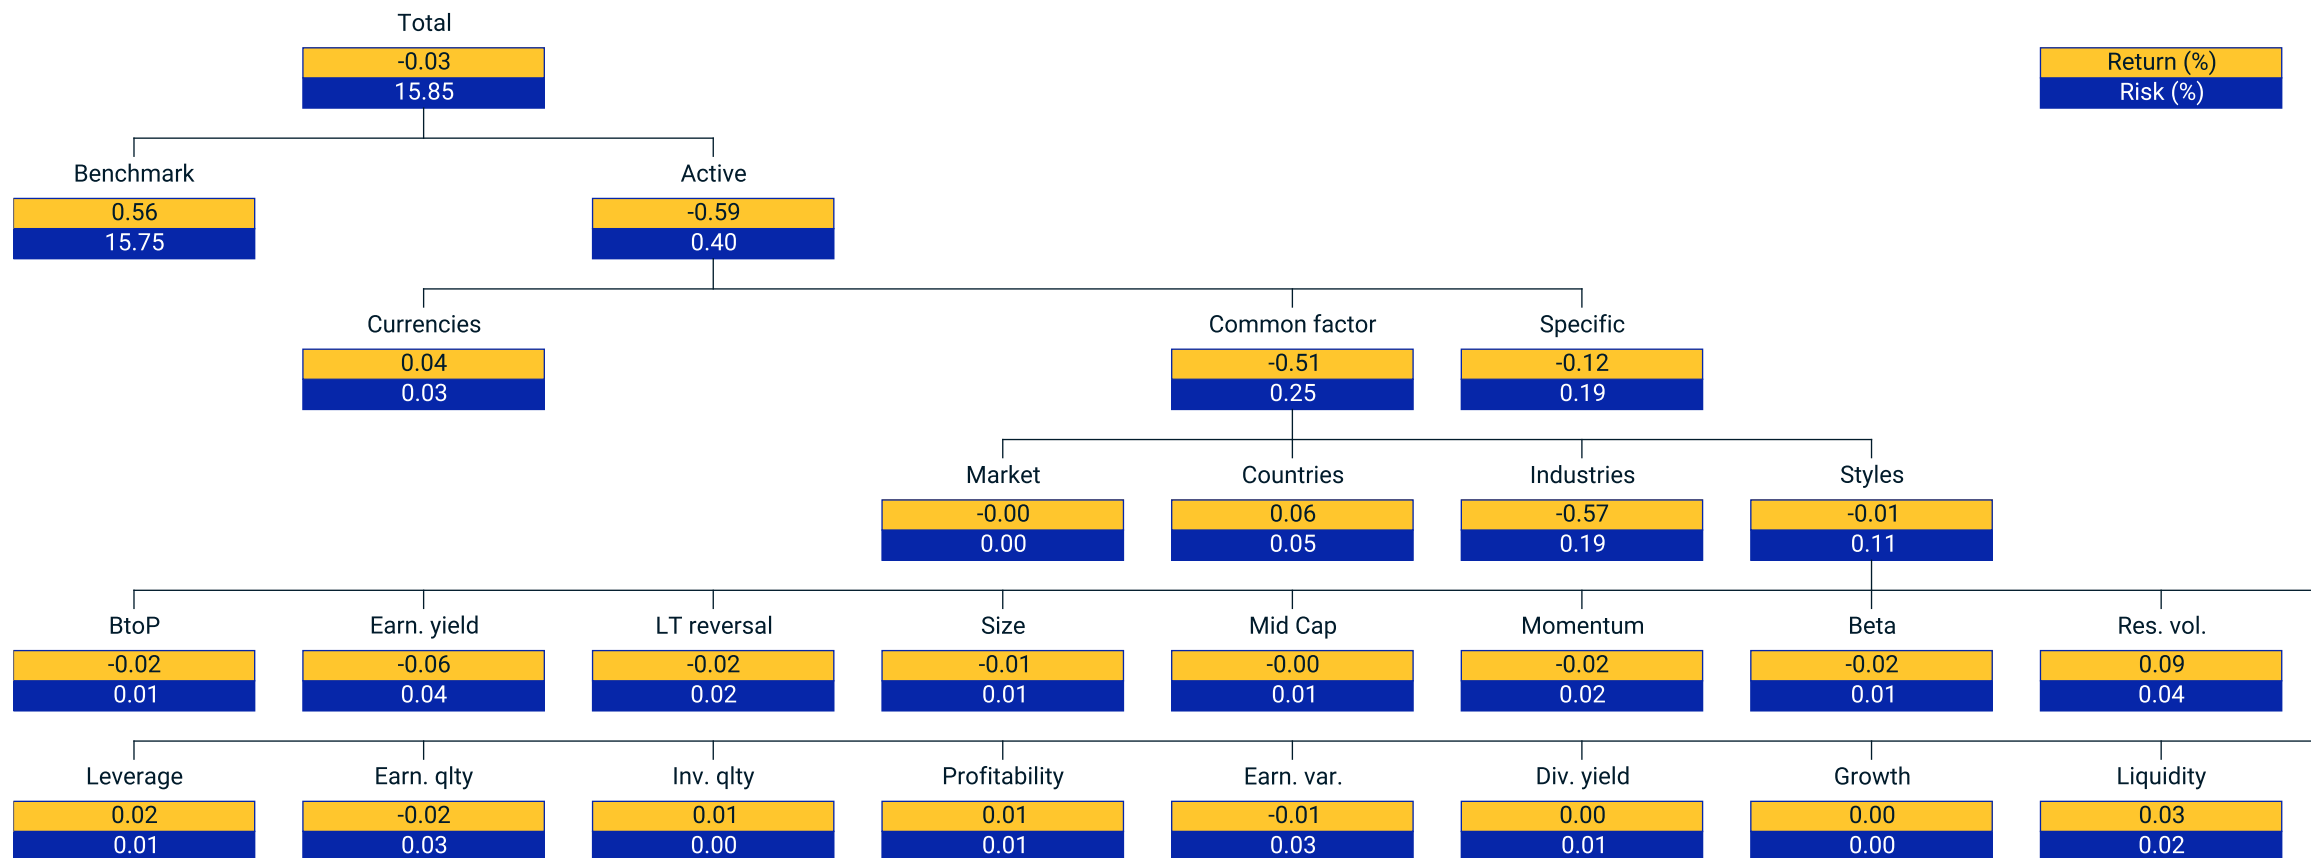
Total
-0.03
15.85

Return (%)
Risk (%)

Benchmark
0.56
15.75

Active
-0.59
0.40

Currencies
0.04
0.03

Common factor
-0.51
0.25

Specific
-0.12
0.19

Market
-0.00
0.00

Countries
0.06
0.05

Industries
-0.57
0.19

Styles
-0.01
0.11

BtoP
-0.02
0.01

Earn. yield
-0.06
0.04

LT reversal
-0.02
0.02

Size
-0.01
0.01

Mid Cap
-0.00
0.01

Momentum
-0.02
0.02

Beta
-0.02
0.01

Res. vol.
0.09
0.04

Leverage
0.02
0.01

Earn. qlty
-0.02
0.03

Inv. qlty
0.01
0.00

Profitability
0.01
0.01

Earn. var.
-0.01
0.03

Div. yield
0.00
0.01

Growth
0.00
0.00

Liquidity
0.03
0.02